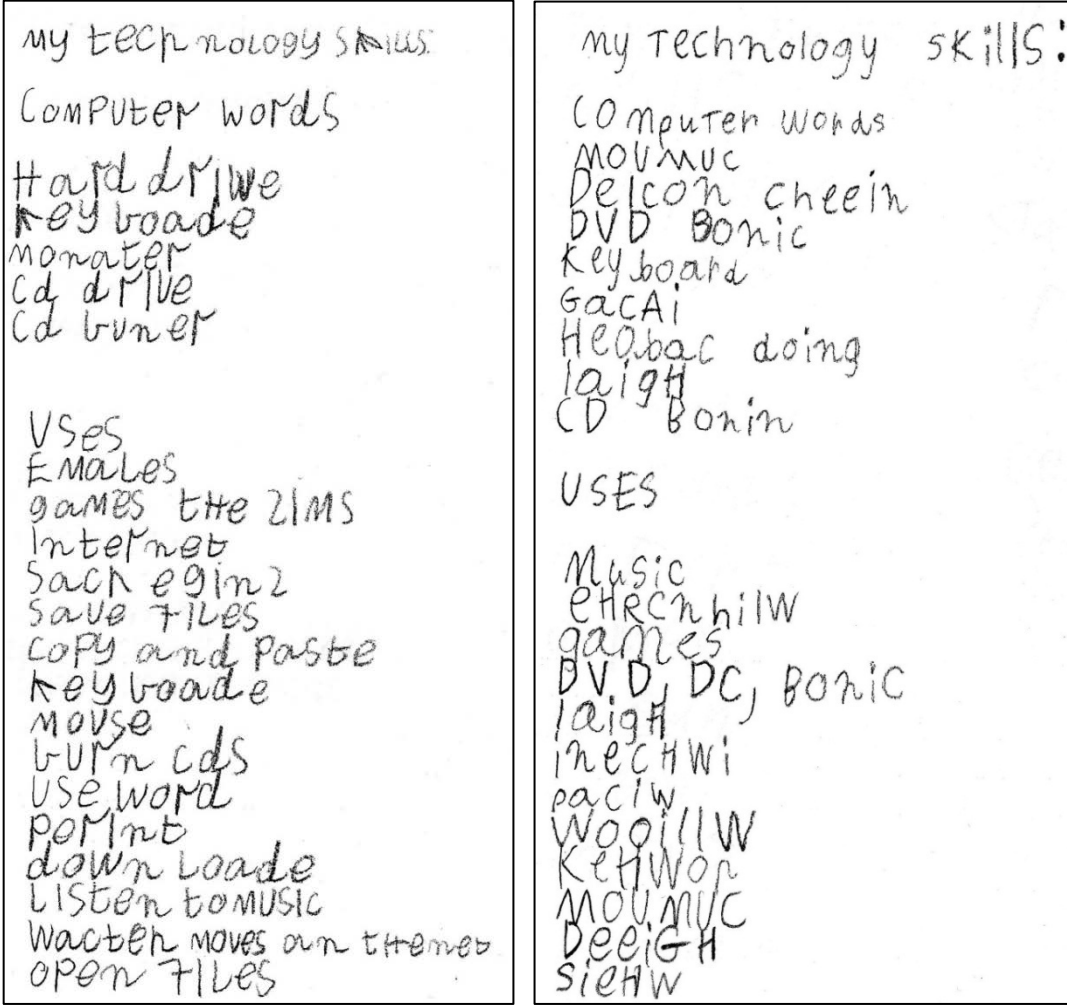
my technology SkiLLS:

Computer words

Hard drive
keyboade
monater
cd drive
cd buner

USes
EMales
games tHe ZIMS
Internet
Sach egin2
Save files
copy and paste
keyboade
mouse
burn cds
USe word
Peint
down Loade
LIsten to music
wacten moves on the net
open files

my Technology SkillS:

COmputer Words
MOUMUC
Delcon cheein
DVD Bonic
Key board
GacAi
Heobac doing
laigH
CD Bonin

USES

Music
eHRCnhilW
games
DVD, DC, BoniC
laigH
inechwi
paciw
Wooillw
KeHWon
MOUMUC
DeeiGH
SieHW